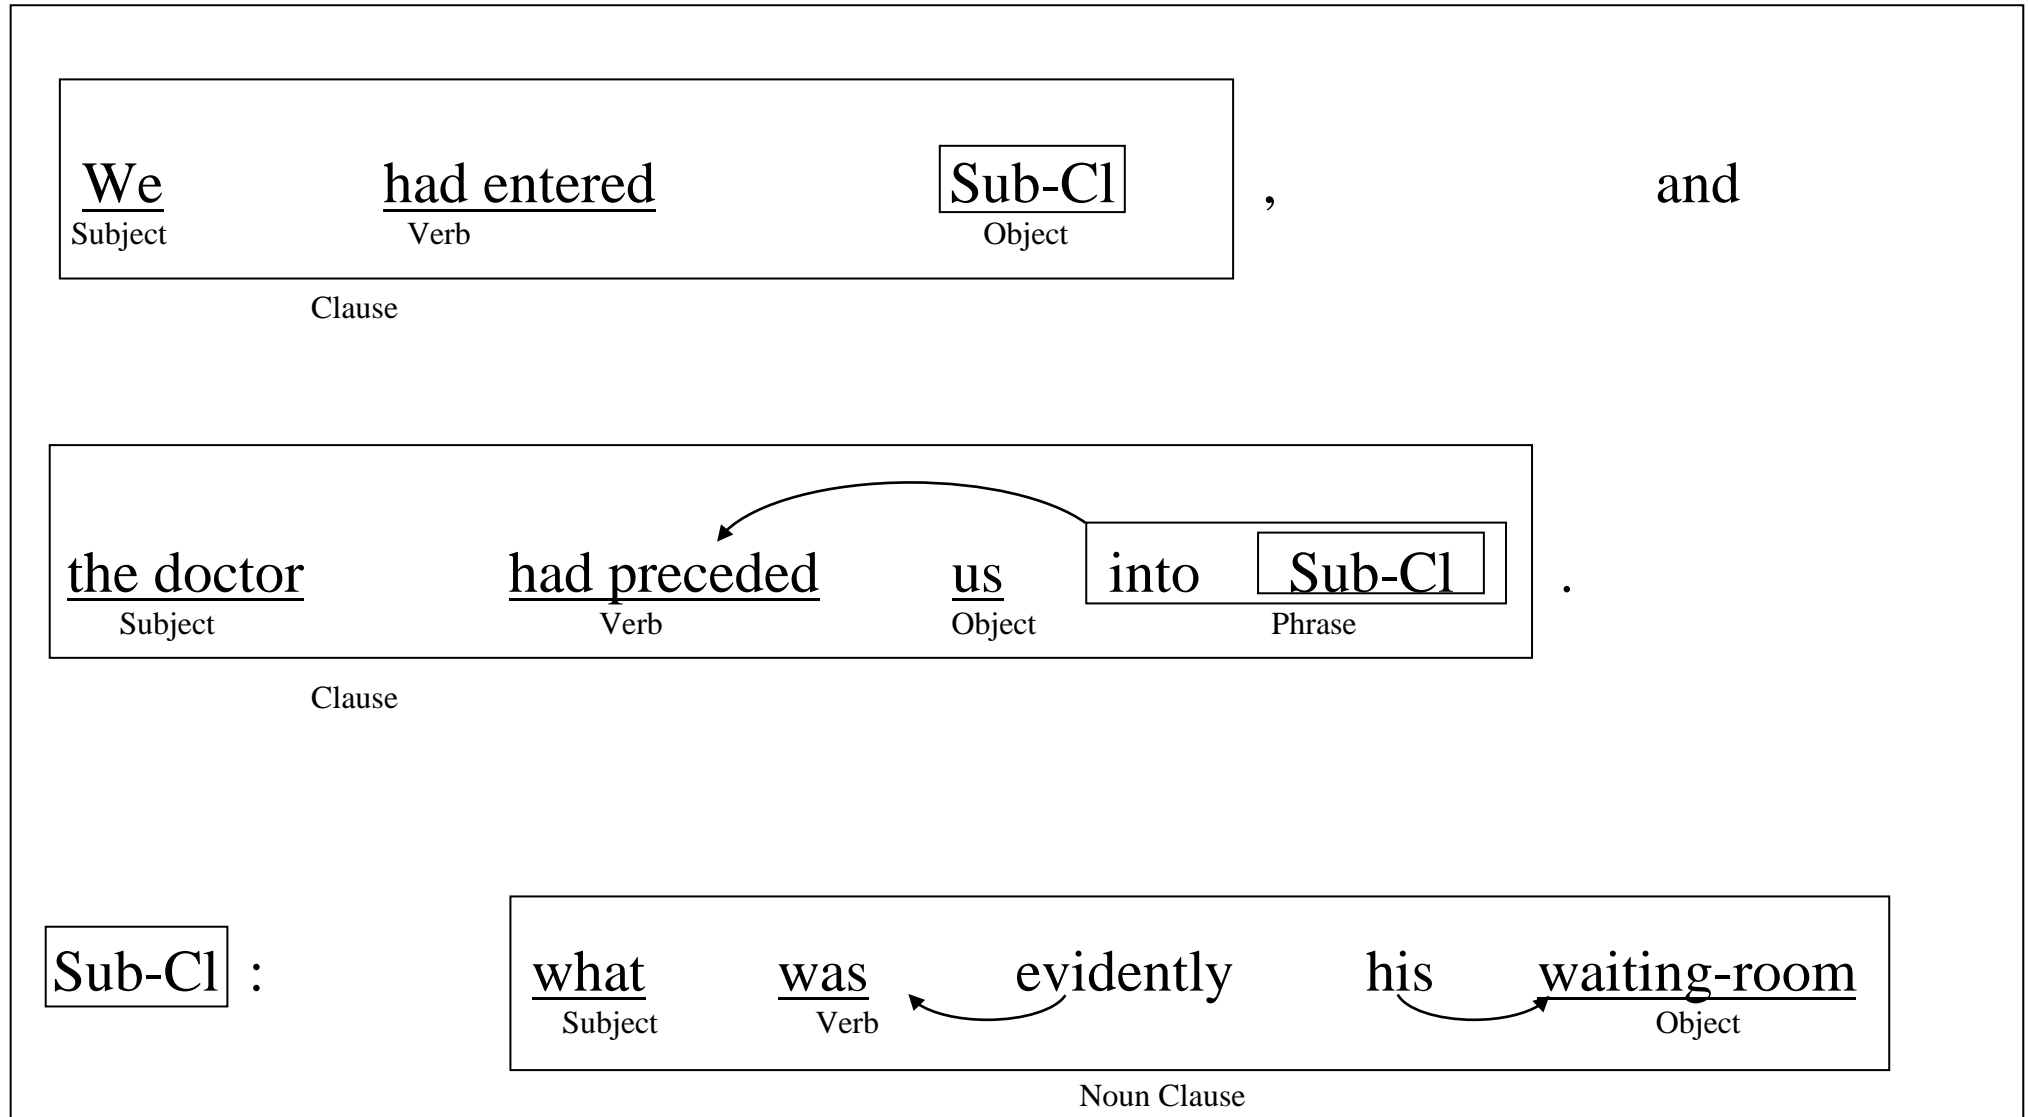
We had entered Sub-Cl , and
Subject Verb Object

Clause

the doctor had preceded us into Sub-Cl .
Subject Verb Object Phrase

Clause

Sub-Cl : what was evidently his waiting-room
Subject Verb Object

Noun Clause